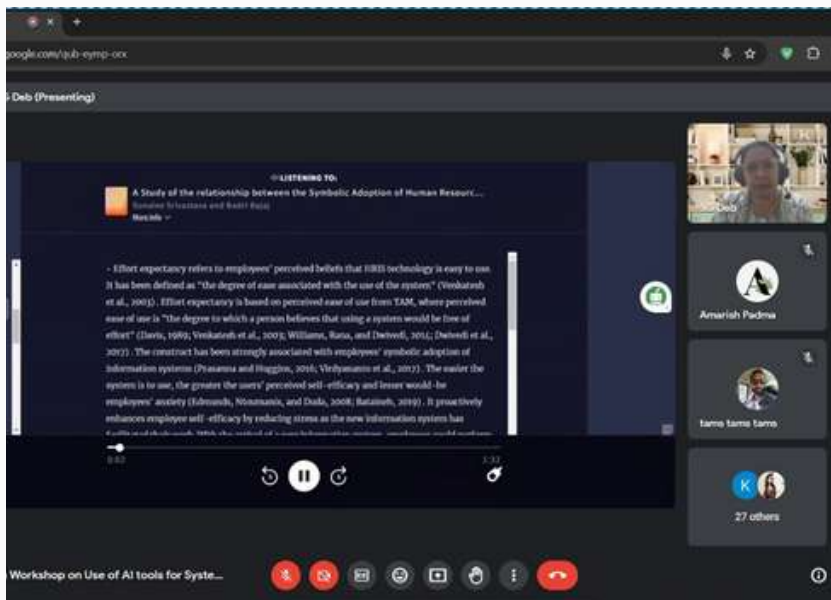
google.com/qub-eymp-ocx

Deb (Presenting)

LISTENING TO:

A Study of the relationship between the Symbolic Adoption of Human Resourc...

Sonalee Srivastava and Badri Bajaj

More info

- Effort expectancy refers to employees' perceived beliefs that HRIS technology is easy to use. It has been defined as "the degree of ease associated with the use of the system" (Venkatesh et al., 2003). Effort expectancy is based on perceived ease of use from TAM, where perceived ease of use is "the degree to which a person believes that using a system would be free of effort" (Davis, 1989; Venkatesh et al., 2003; Williams, Rana, and Dwivedi, 2015; Dwivedi et al., 2017). The construct has been strongly associated with employees' symbolic adoption of information systems (Prasanna and Huggins, 2016; Virdyananto et al., 2017). The easier the system is to use, the greater the users' perceived self-efficacy and lesser would-be employees' anxiety (Edmunds, Ntoumanis, and Duda, 2008; Bataineh, 2019). It proactively enhances employee self-efficacy by reducing stress as the new information system has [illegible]

0:03

3:32

Deb

Amarish Padma

tams tams tams

K

27 others

Workshop on Use of AI tools for Syste...